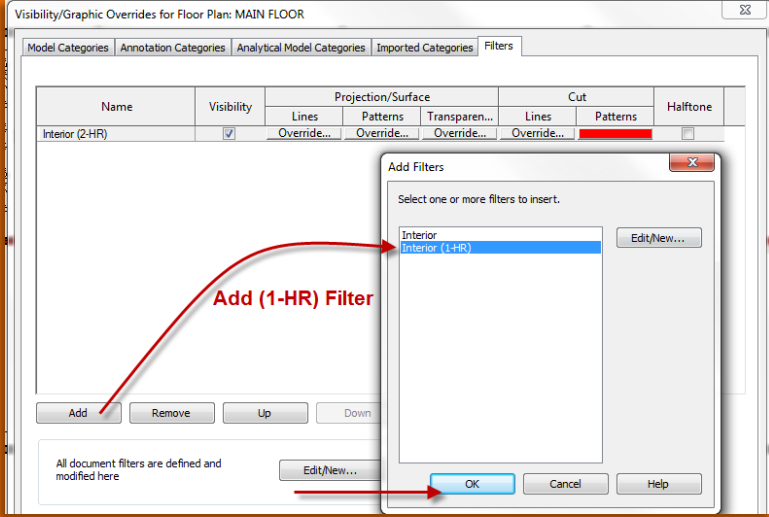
Visibility/Graphic Overrides for Floor Plan: MAIN FLOOR

Model Categories | Annotation Categories | Analytical Model Categories | Imported Categories | Filters

| Name | Visibility | Projection/Surface Lines | Projection/Surface Patterns | Projection/Surface Transparen... | Cut Lines | Cut Patterns | Halftone |
|---|---|---|---|---|---|---|---|
| Interior (2-HR) | ☑ | Override... | Override... | Override... | Override... | | ☐ |

Add Filters

Select one or more filters to insert.

Interior
Interior (1-HR)

Edit/New...

Add (1-HR) Filter

Add | Remove | Up | Down

All document filters are defined and modified here

Edit/New...

OK | Cancel | Help